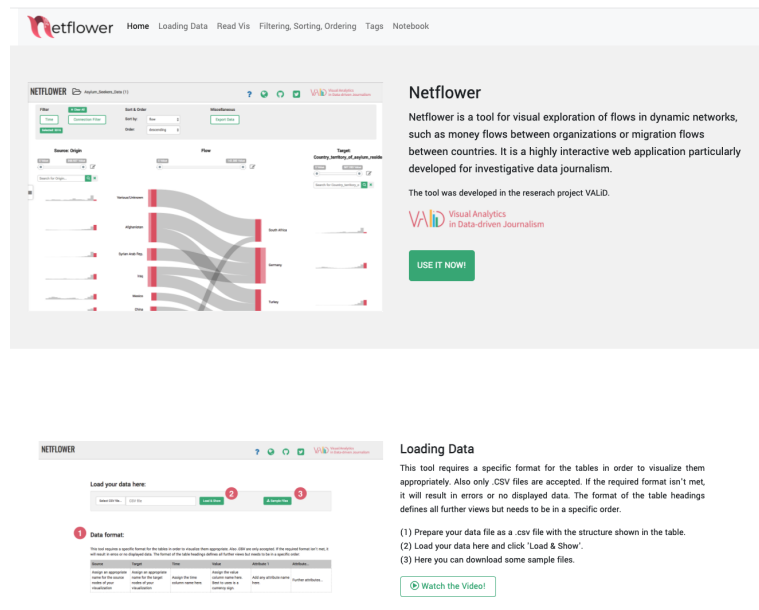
Netflower Home Loading Data Read Vis Filtering, Sorting, Ordering Tags Notebook

NETFLOWER Asylum_Seekers_Data (1)

Filter Sort & Order Miscellaneous

Time Connection Filter Export Data

Sort by: Flow

Order: Ascending

Source: Origin Flow Target: Country_territory_of_asylum_residence

Various/Unknown

Afghanistan

Syrian Arab Rep.

Iraq

Eritrea

South Africa

Germany

Turkey

Netflower

Netflower is a tool for visual exploration of flows in dynamic networks, such as money flows between organizations or migration flows between countries. It is a highly interactive web application particularly developed for investigative data journalism.

The tool was developed in the reserach project VALiD.

VALiD Visual Analytics in Data-driven Journalism

USE IT NOW!

NETFLOWER

Load your data here:

Select CSV file... CSV file Load & Show Sample Files

Data format:

This tool requires a specific format for the tables in order to visualize them appropriately. Also only .CSV files are accepted. If the required format isn't met, it will result in errors or no displayed data. The format of the table headings defines all further views but needs to be in a specific order.

| Source | Target | Time | Value | Attribute 1 | Attribute... |
|---|---|---|---|---|---|
| Assign an appropriate name for the source nodes of your visualization | Assign an appropriate name for the target nodes of your visualization | Assign the time column name here | Assign the value column name here. Best to uses a currency sign | Add any attribute name here | Further attributes... |

Loading Data

This tool requires a specific format for the tables in order to visualize them appropriately. Also only .CSV files are accepted. If the required format isn't met, it will result in errors or no displayed data. The format of the table headings defines all further views but needs to be in a specific order.

(1) Prepare your data file as a .csv file with the structure shown in the table.
(2) Load your data here and click 'Load & Show'.
(3) Here you can download some sample files.

Watch the Video!